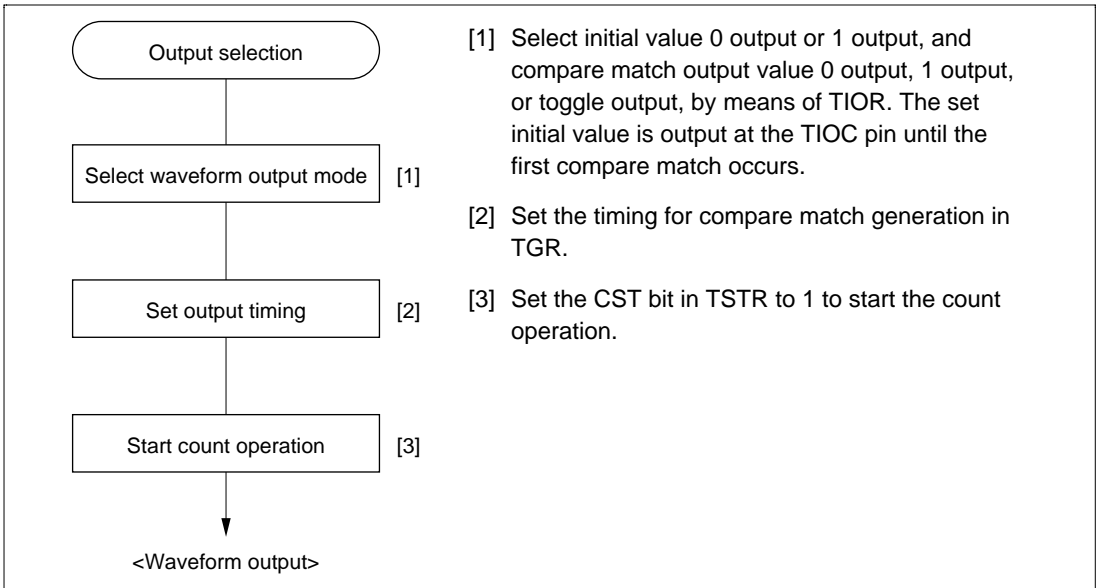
Output selection

Select waveform output mode [1]

Set output timing [2]

Start count operation [3]

<Waveform output>

[1] Select initial value 0 output or 1 output, and compare match output value 0 output, 1 output, or toggle output, by means of TIOR. The set initial value is output at the TIOC pin until the first compare match occurs.

[2] Set the timing for compare match generation in TGR.

[3] Set the CST bit in TSTR to 1 to start the count operation.